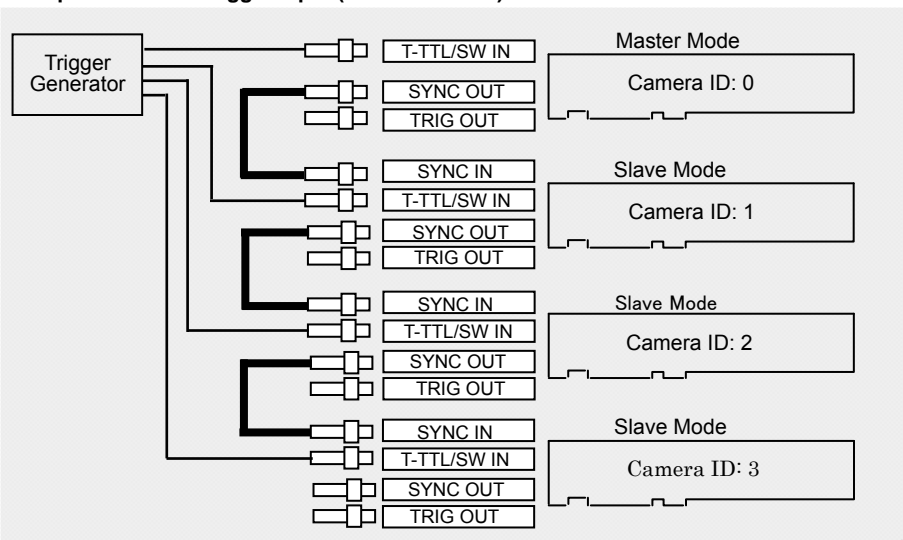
Trigger Generator

T-TTL/SW IN
SYNC OUT
TRIG OUT
Master Mode
Camera ID: 0

SYNC IN
T-TTL/SW IN
SYNC OUT
TRIG OUT
Slave Mode
Camera ID: 1

SYNC IN
T-TTL/SW IN
SYNC OUT
TRIG OUT
Slave Mode
Camera ID: 2

SYNC IN
T-TTL/SW IN
SYNC OUT
TRIG OUT
Slave Mode
Camera ID: 3